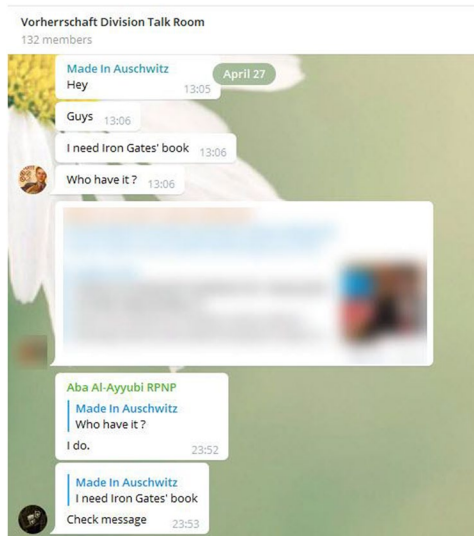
Vorherrschaft Division Talk Room
132 members

April 27

Made In Auschwitz
Hey 13:05

Guys 13:06

I need Iron Gates' book 13:06

Who have it ? 13:06

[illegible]

Aba Al-Ayyubi RPNP
Made In Auschwitz
Who have it ?
I do. 23:52

Made In Auschwitz
I need Iron Gates' book
Check message 23:53